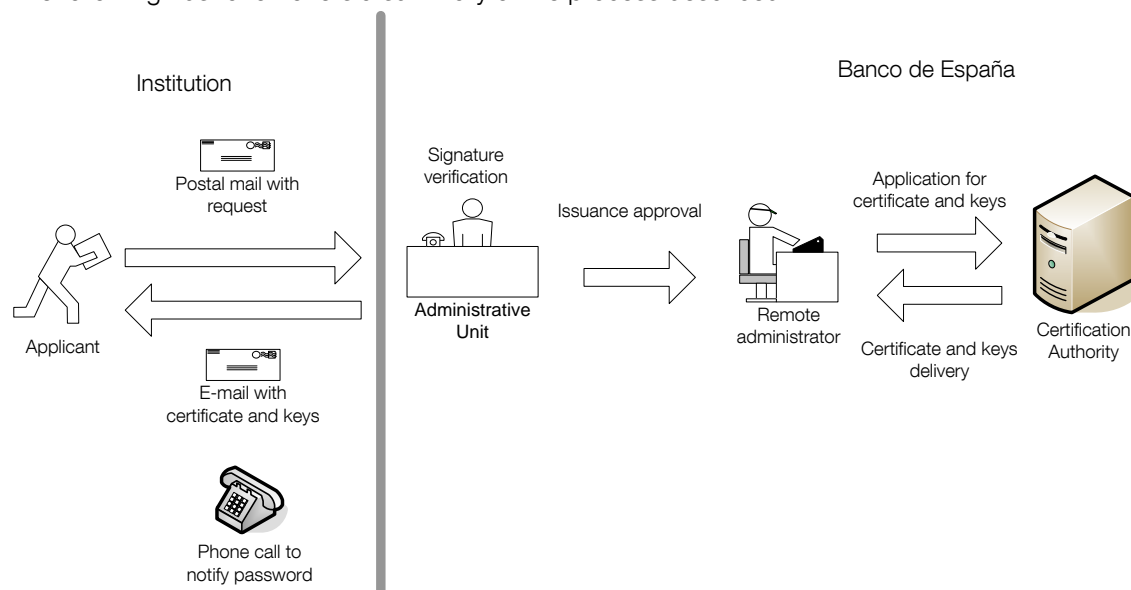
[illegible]

Institution

Banco de España

Postal mail with request

Signature verification

Issuance approval

Application for certificate and keys

Applicant

Administrative Unit

Remote administrator

Certificate and keys delivery

Certification Authority

E-mail with certificate and keys

Phone call to notify password